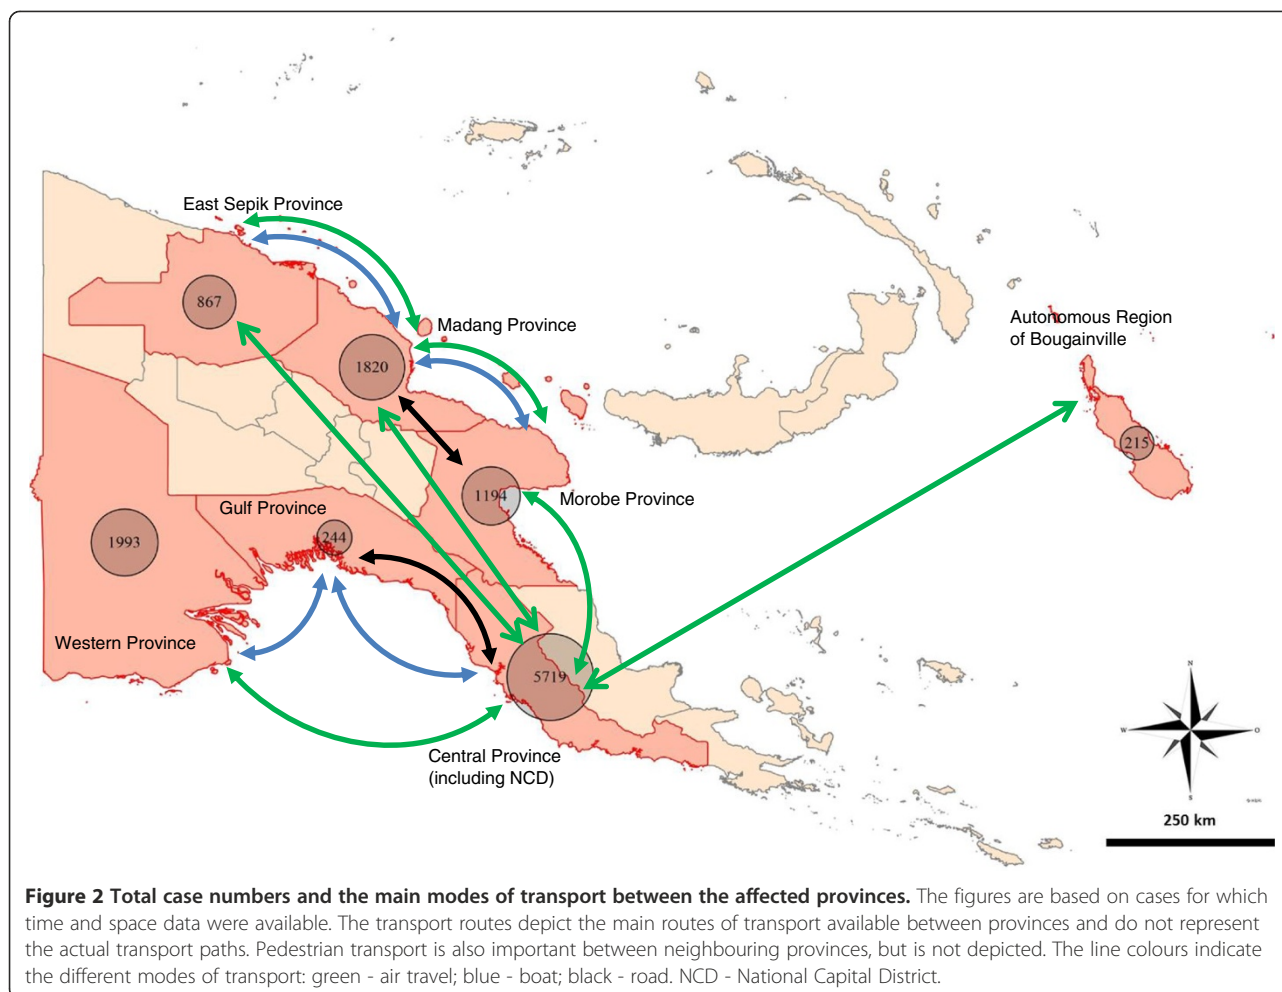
East Sepik Province

867

Madang Province

1820

Autonomous Region of Bougainville

215

1194

Morobe Province

Gulf Province

1993

244

Western Province

5719

Central Province (including NCD)

N

W

O

S

250 km

**Figure 2 Total case numbers and the main modes of transport between the affected provinces.** The figures are based on cases for which time and space data were available. The transport routes depict the main routes of transport available between provinces and do not represent the actual transport paths. Pedestrian transport is also important between neighbouring provinces, but is not depicted. The line colours indicate the different modes of transport: green - air travel; blue - boat; black - road. NCD - National Capital District.